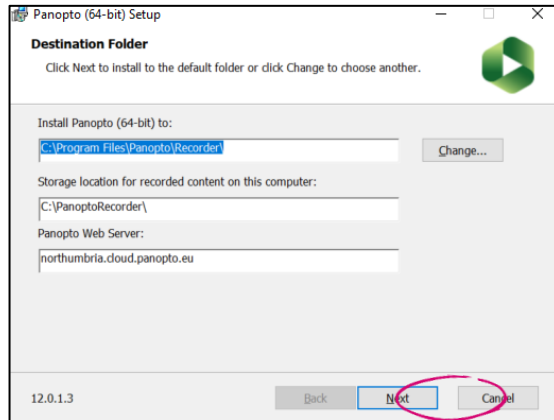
Panopto (64-bit) Setup

Destination Folder

Click Next to install to the default folder or click Change to choose another.

Install Panopto (64-bit) to:

C:\Program Files\Panopto\Recorder\

Change...

Storage location for recorded content on this computer:

C:\PanoptoRecorder\

Panopto Web Server:

northumbria.cloud.panopto.eu

12.0.1.3

Back

Next

Cancel